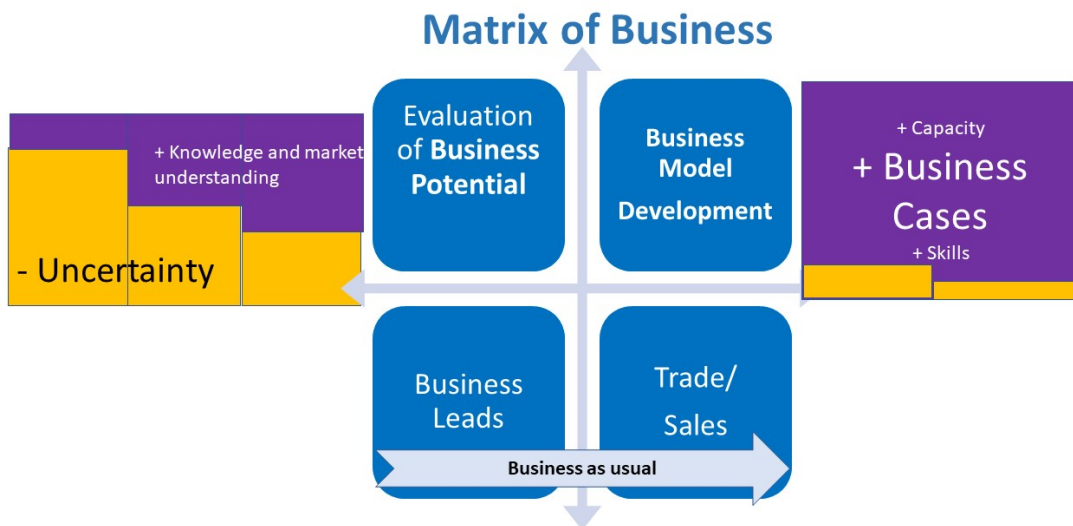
Matrix of Business

+ Knowledge and market understanding

- Uncertainty

Evaluation of Business Potential

Business Model Development

+ Capacity

+ Business Cases

+ Skills

Business Leads

Trade/ Sales

Business as usual